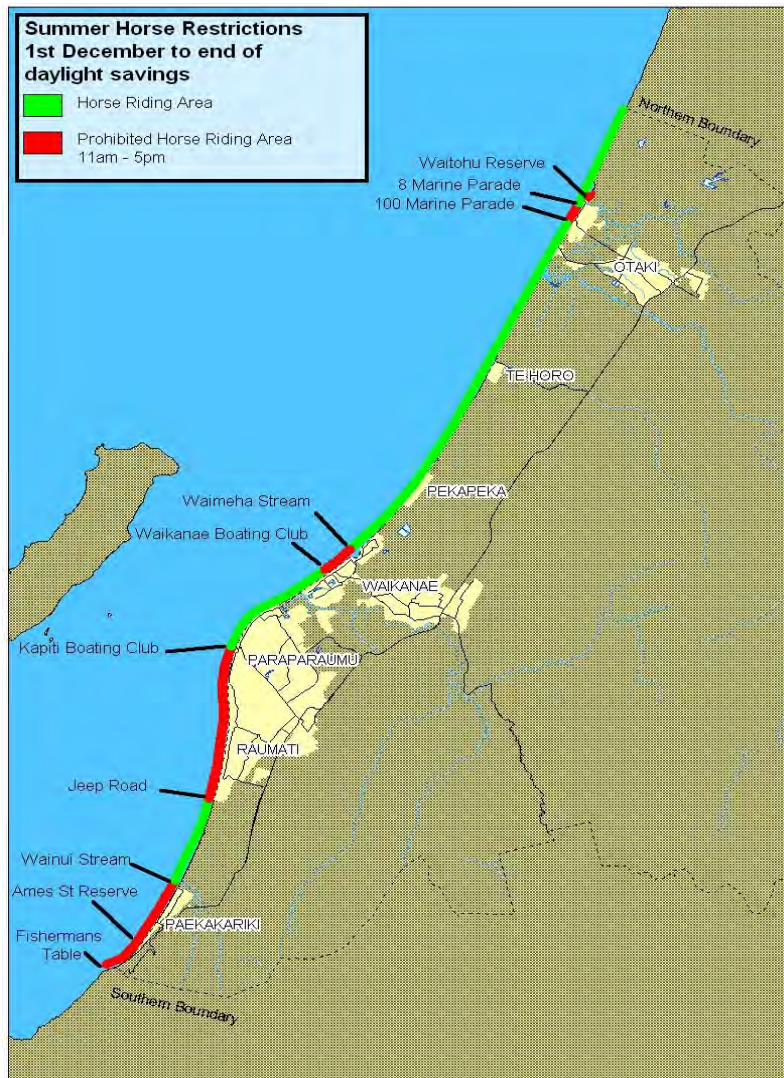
Summer Horse Restrictions
1st December to end of daylight savings

Horse Riding Area

Prohibited Horse Riding Area
11am - 5pm

Northern Boundary

Waitohu Reserve

8 Marine Parade

100 Marine Parade

OTAKI

TE HORO

PEKAPEKA

Waimeha Stream

Waikanae Boating Club

WAIKANAE

Kapiti Boating Club

PARAPARAUMU

RAUMATI

Jeep Road

Wainui Stream

Ames St Reserve

PAEKAKARIKI

Fishermans Table

Southern Boundary